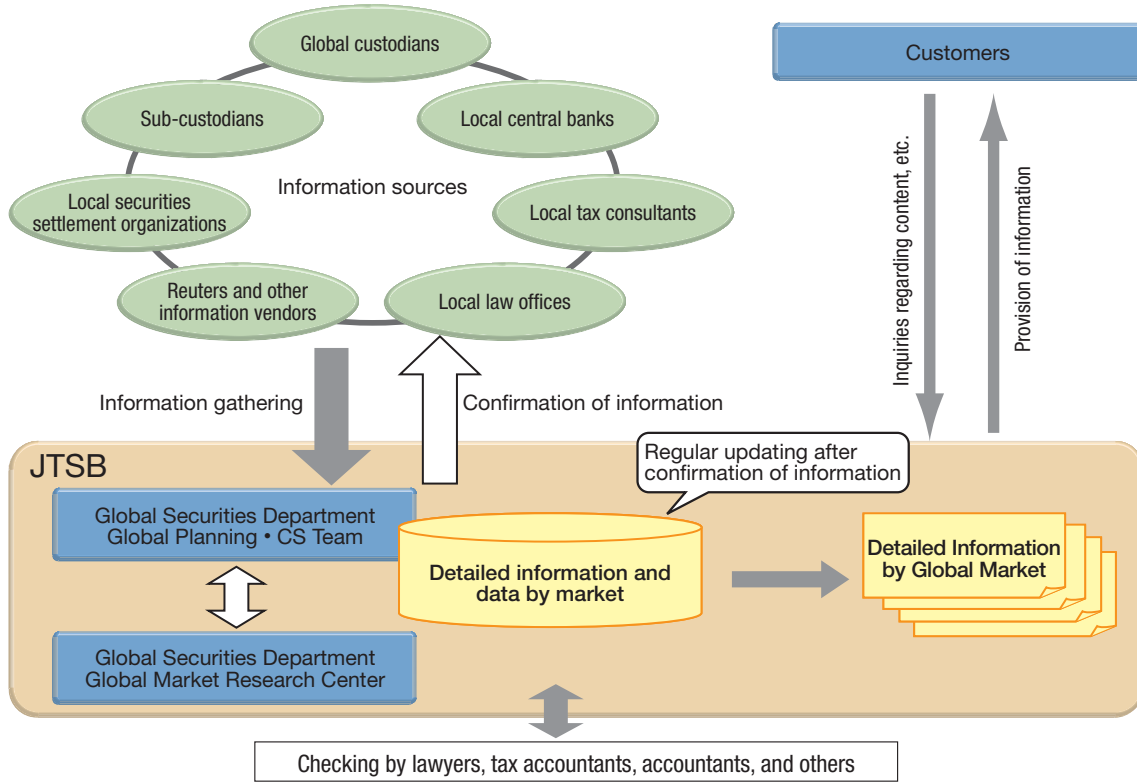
Global custodians

Sub-custodians

Local central banks

Information sources

Local securities settlement organizations

Local tax consultants

Reuters and other information vendors

Local law offices

Customers

Inquiries regarding content, etc.

Provision of information

Information gathering

Confirmation of information

JTSB

Regular updating after confirmation of information

Global Securities Department Global Planning • CS Team

Detailed information and data by market

Detailed Information by Global Market

Global Securities Department Global Market Research Center

Checking by lawyers, tax accountants, accountants, and others